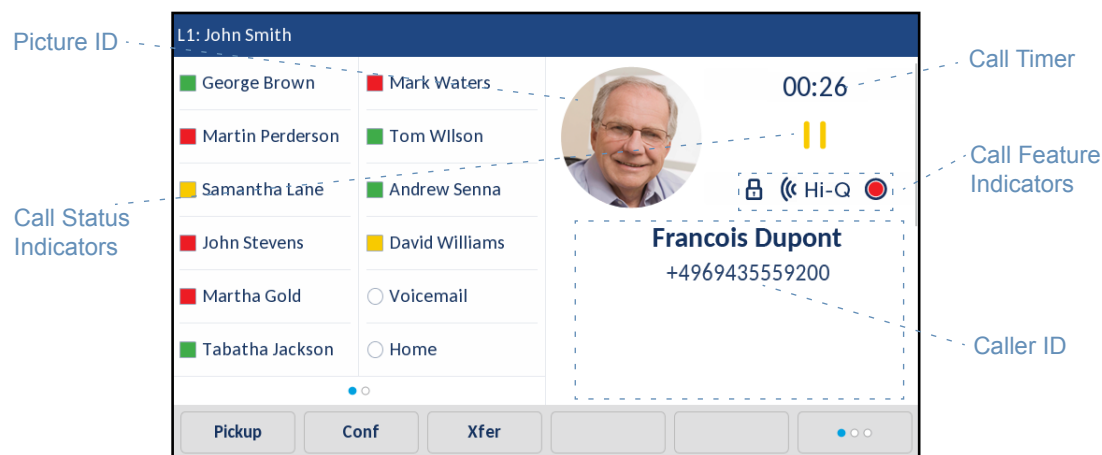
Picture ID

L1: John Smith

George Brown
Martin Perderson
Samantha Lane
John Stevens
Martha Gold
Tabatha Jackson

Mark Waters
Tom WIlson
Andrew Senna
David Williams
Voicemail
Home

Call Timer

00:26

Call Feature Indicators

Hi-Q

Call Status Indicators

Francois Dupont
+4969435559200

Caller ID

Pickup
Conf
Xfer